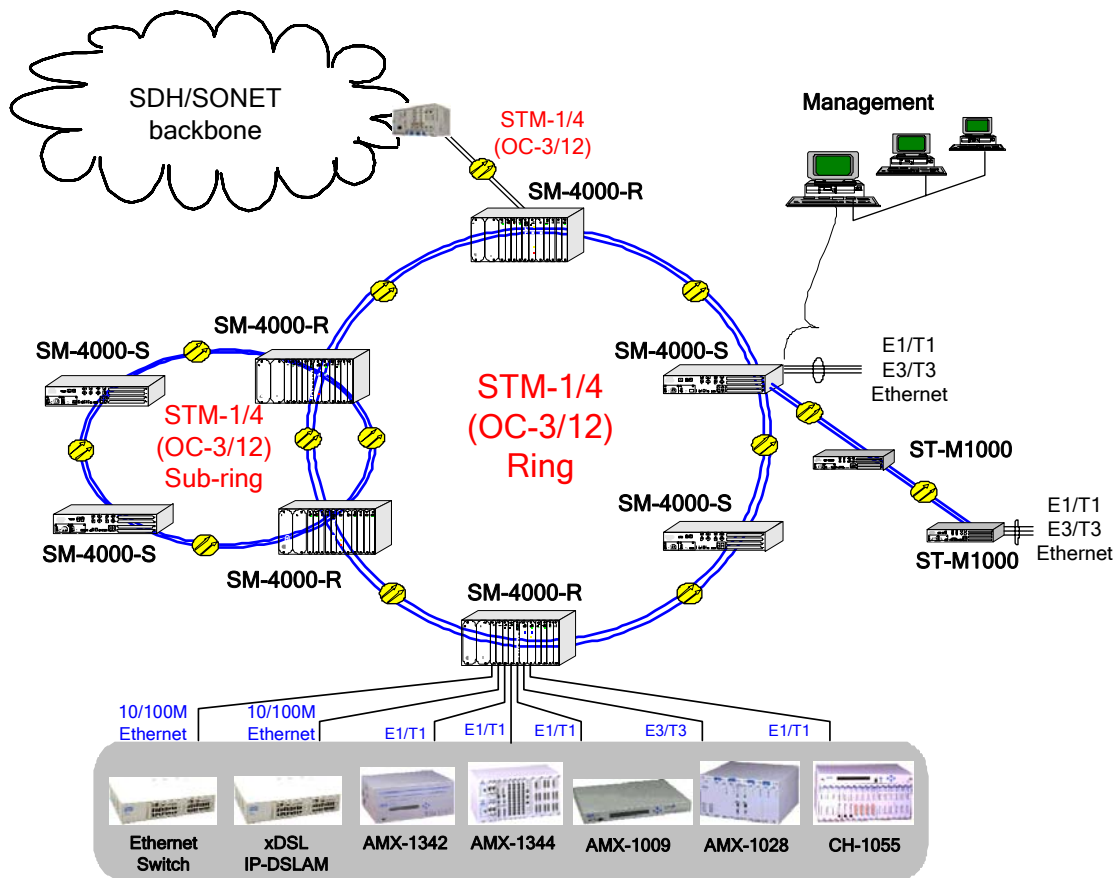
SDH/SONET backbone

STM-1/4
(OC-3/12)

Management

SM-4000-R

SM-4000-R

SM-4000-S

STM-1/4
(OC-3/12)
Sub-ring

STM-1/4
(OC-3/12)
Ring

SM-4000-S

E1/T1
E3/T3
Ethernet

ST-M1000

SM-4000-S

SM-4000-S

SM-4000-R

E1/T1
E3/T3
Ethernet

ST-M1000

SM-4000-R

10/100M
Ethernet

10/100M
Ethernet

E1/T1

E1/T1

E1/T1

E3/T3

E1/T1

Ethernet
Switch

xDSL
IP-DSLAM

AMX-1342

AMX-1344

AMX-1009

AMX-1028

CH-1055